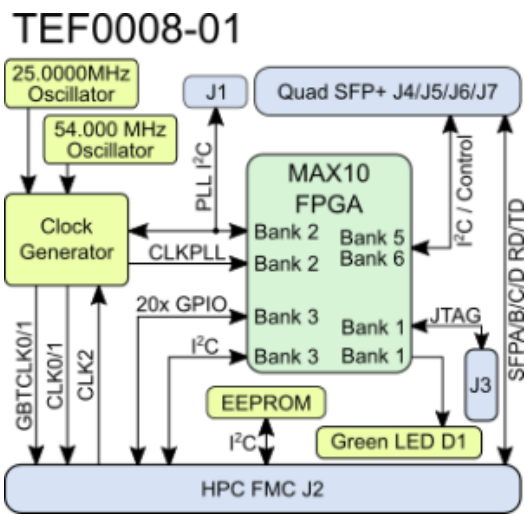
TEF0008-01

25.0000MHz Oscillator

54.000 MHz Oscillator

J1

Quad SFP+ J4/J5/J6/J7

Clock Generator

PLL $I^2C$

MAX10 FPGA

Bank 2

Bank 5

Bank 6

$I^2C$ / Control

CLKPLL

Bank 2

20x GPIO

Bank 3

Bank 1

JTAG

$I^2C$

Bank 3

Bank 1

J3

GBTCLK0/1

CLK0/1

CLK2

EEPROM

$I^2C$

Green LED D1

SFPA/B/C/D RD/TD

HPC FMC J2